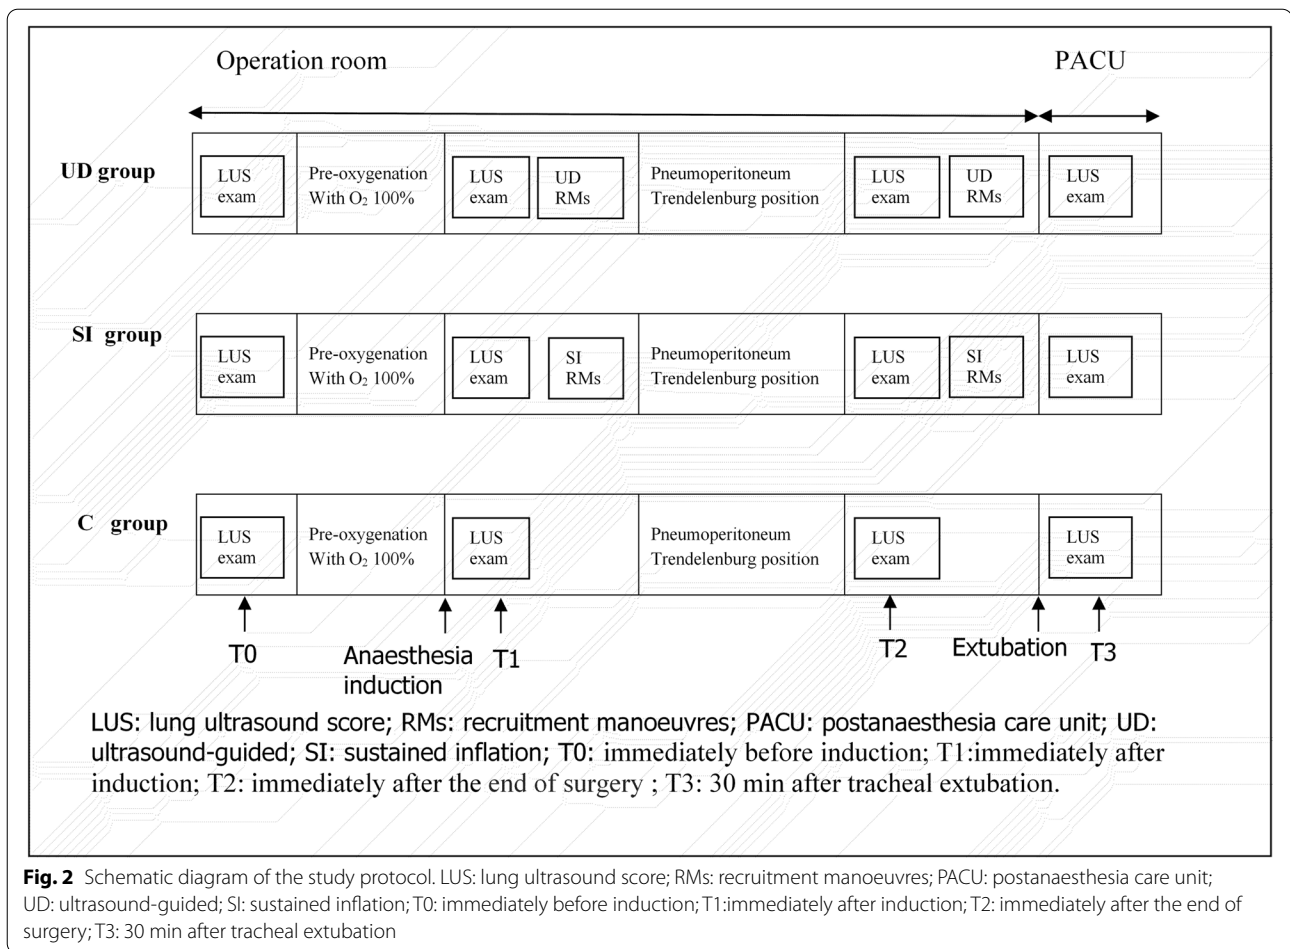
Operation room

PACU

UD group

LUS exam

Pre-oxygenation With $O_2$ 100%

LUS exam

UD RMs

Pneumoperitoneum Trendelenburg position

LUS exam

UD RMs

LUS exam

SI group

LUS exam

Pre-oxygenation With $O_2$ 100%

LUS exam

SI RMs

Pneumoperitoneum Trendelenburg position

LUS exam

SI RMs

LUS exam

C group

LUS exam

Pre-oxygenation With $O_2$ 100%

LUS exam

Pneumoperitoneum Trendelenburg position

LUS exam

LUS exam

T0

Anaesthesia induction

T1

T2

Extubation

T3

LUS: lung ultrasound score; RMs: recruitment manoeuvres; PACU: postanaesthesia care unit; UD: ultrasound-guided; SI: sustained inflation; T0: immediately before induction; T1:immediately after induction; T2: immediately after the end of surgery ; T3: 30 min after tracheal extubation.

**Fig. 2** Schematic diagram of the study protocol. LUS: lung ultrasound score; RMs: recruitment manoeuvres; PACU: postanaesthesia care unit; UD: ultrasound-guided; SI: sustained inflation; T0: immediately before induction; T1:immediately after induction; T2: immediately after the end of surgery; T3: 30 min after tracheal extubation